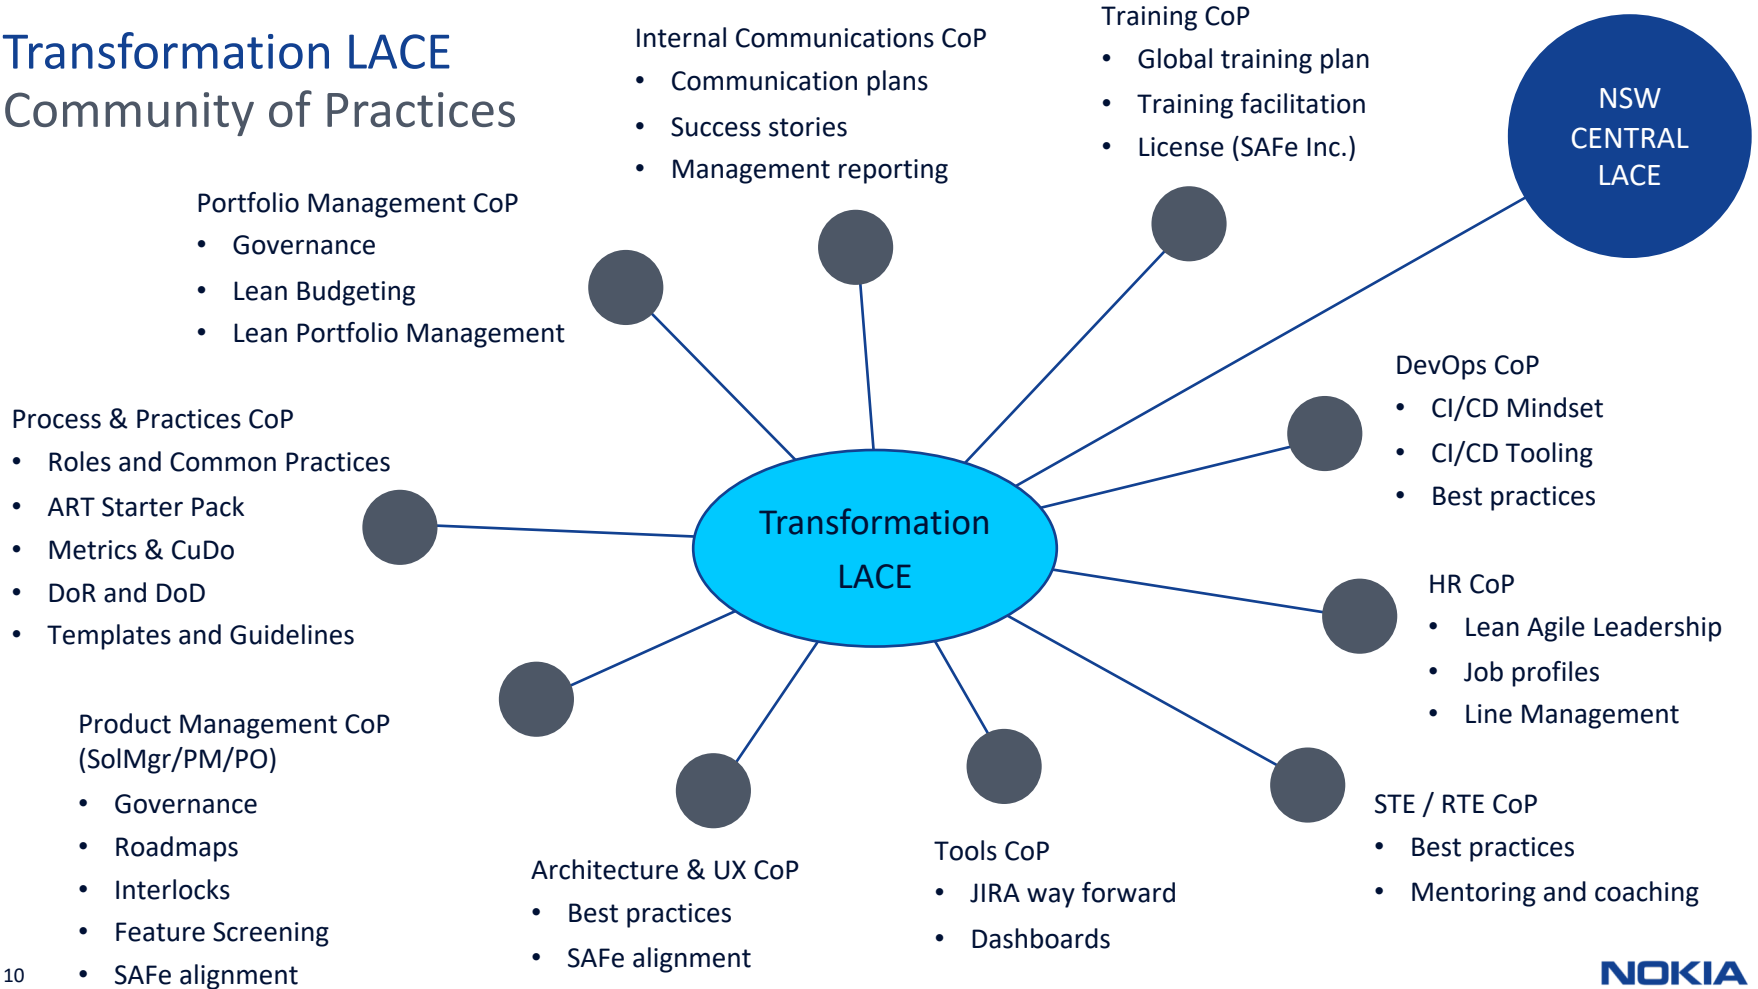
Transformation LACE
Community of Practices

Internal Communications CoP
• Communication plans
• Success stories
• Management reporting

Training CoP
• Global training plan
• Training facilitation
• License (SAFe Inc.)

NSW CENTRAL LACE

Portfolio Management CoP
• Governance
• Lean Budgeting
• Lean Portfolio Management

DevOps CoP
• CI/CD Mindset
• CI/CD Tooling
• Best practices

Process & Practices CoP
• Roles and Common Practices
• ART Starter Pack
• Metrics & CuDo
• DoR and DoD
• Templates and Guidelines

Transformation LACE

HR CoP
• Lean Agile Leadership
• Job profiles
• Line Management

Product Management CoP (SolMgr/PM/PO)
• Governance
• Roadmaps
• Interlocks
• Feature Screening
• SAFe alignment

STE / RTE CoP
• Best practices
• Mentoring and coaching

Tools CoP
• JIRA way forward
• Dashboards

Architecture & UX CoP
• Best practices
• SAFe alignment

10

NOKIA